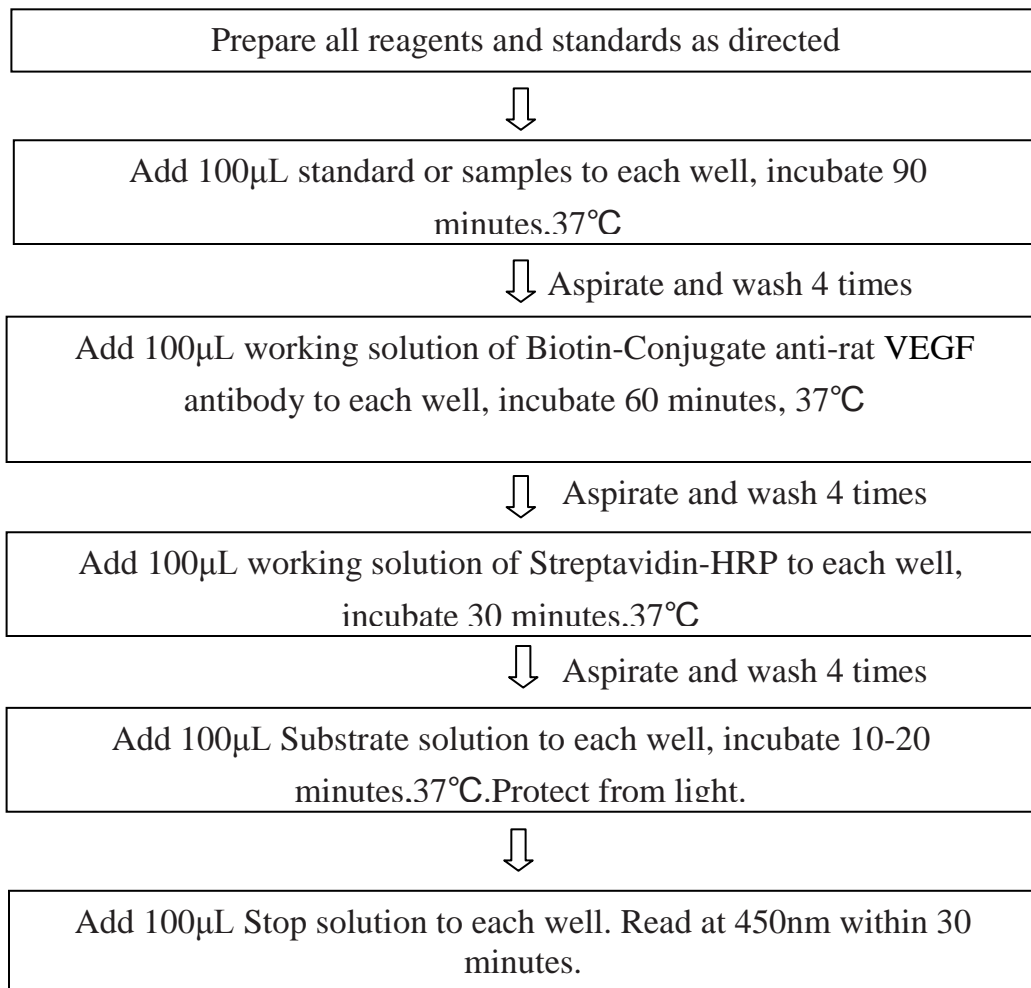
Prepare all reagents and standards as directed

Add 100μL standard or samples to each well, incubate 90 minutes.37℃

Aspirate and wash 4 times

Add 100μL working solution of Biotin-Conjugate anti-rat VEGF antibody to each well, incubate 60 minutes, 37℃

Aspirate and wash 4 times

Add 100μL working solution of Streptavidin-HRP to each well, incubate 30 minutes.37℃

Aspirate and wash 4 times

Add 100μL Substrate solution to each well, incubate 10-20 minutes.37℃.Protect from light.

Add 100μL Stop solution to each well. Read at 450nm within 30 minutes.